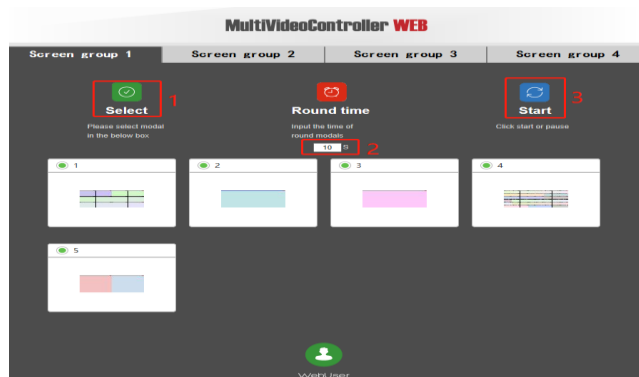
MultiVideoController WEB

Screen group 1
Screen group 2
Screen group 3
Screen group 4

Select 1
Please select modal in the below box

Round time
Input the time of round modals
10 S 2

Start 3
Click start or pause

1
2
3
4
5

WebUser